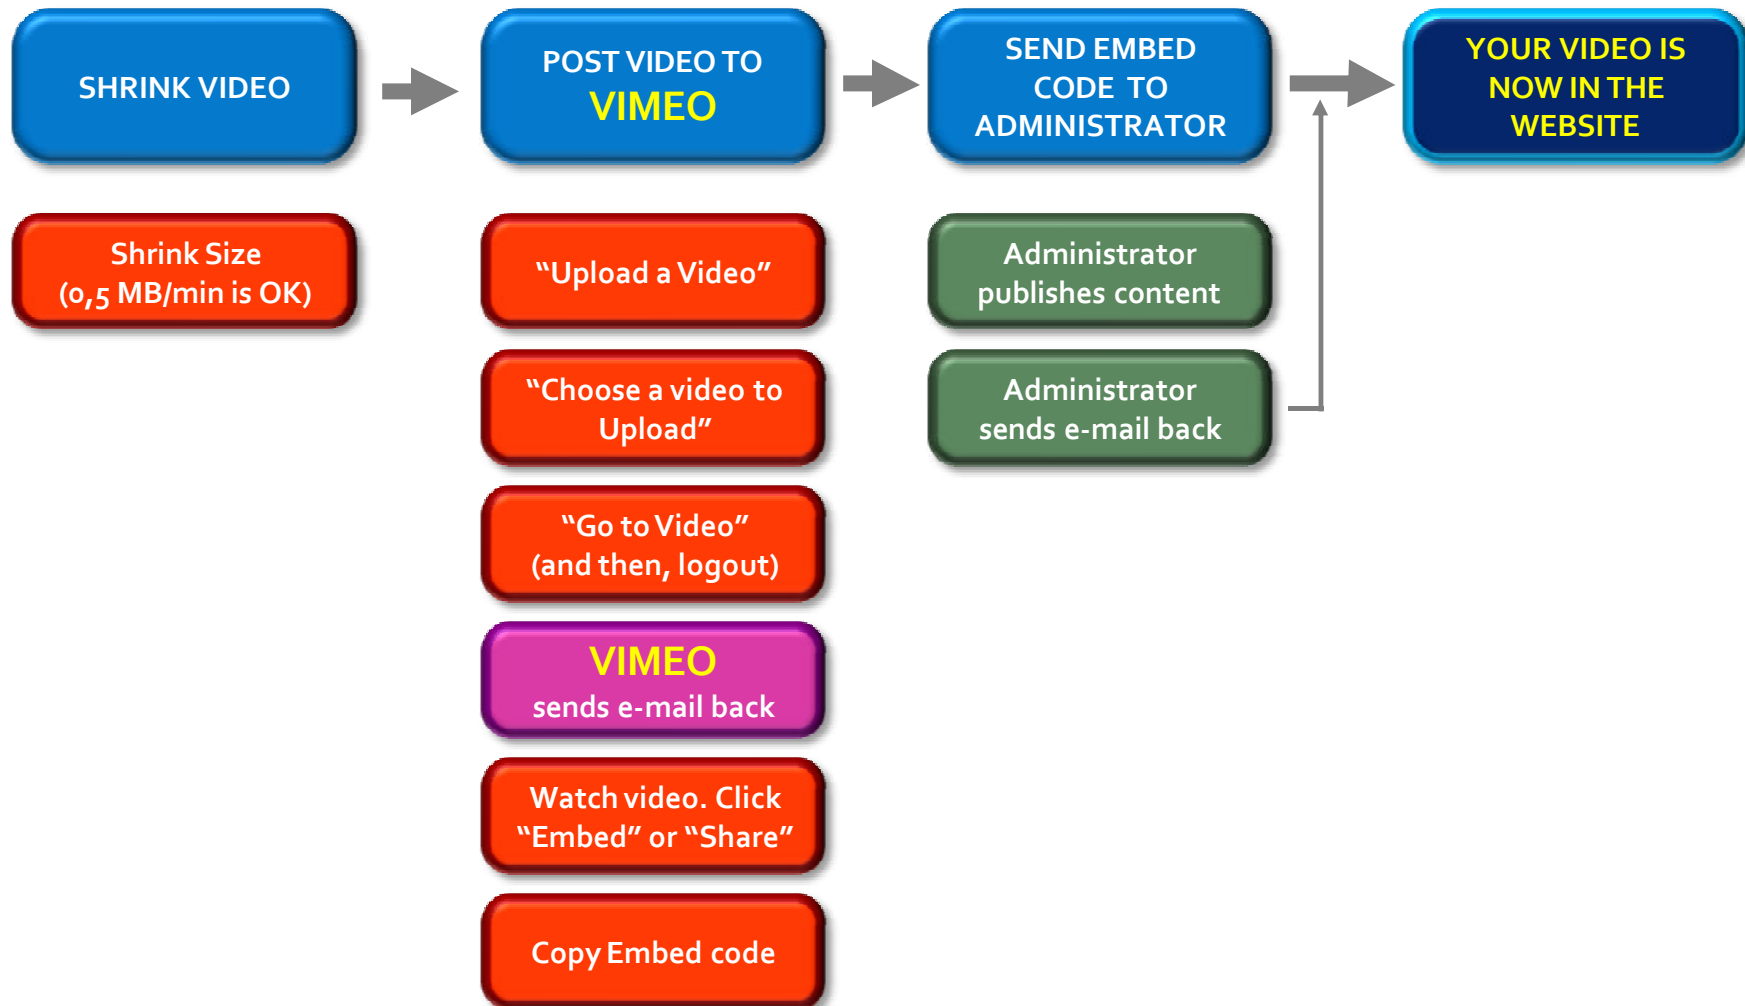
SHRINK VIDEO

POST VIDEO TO
VIMEO

SEND EMBED CODE TO ADMINISTRATOR

YOUR VIDEO IS NOW IN THE WEBSITE

Shrink Size
(0,5 MB/min is OK)

“Upload a Video”

“Choose a video to Upload”

“Go to Video”
(and then, logout)

VIMEO
sends e-mail back

Watch video. Click “Embed” or “Share”

Copy Embed code

Administrator publishes content

Administrator sends e-mail back